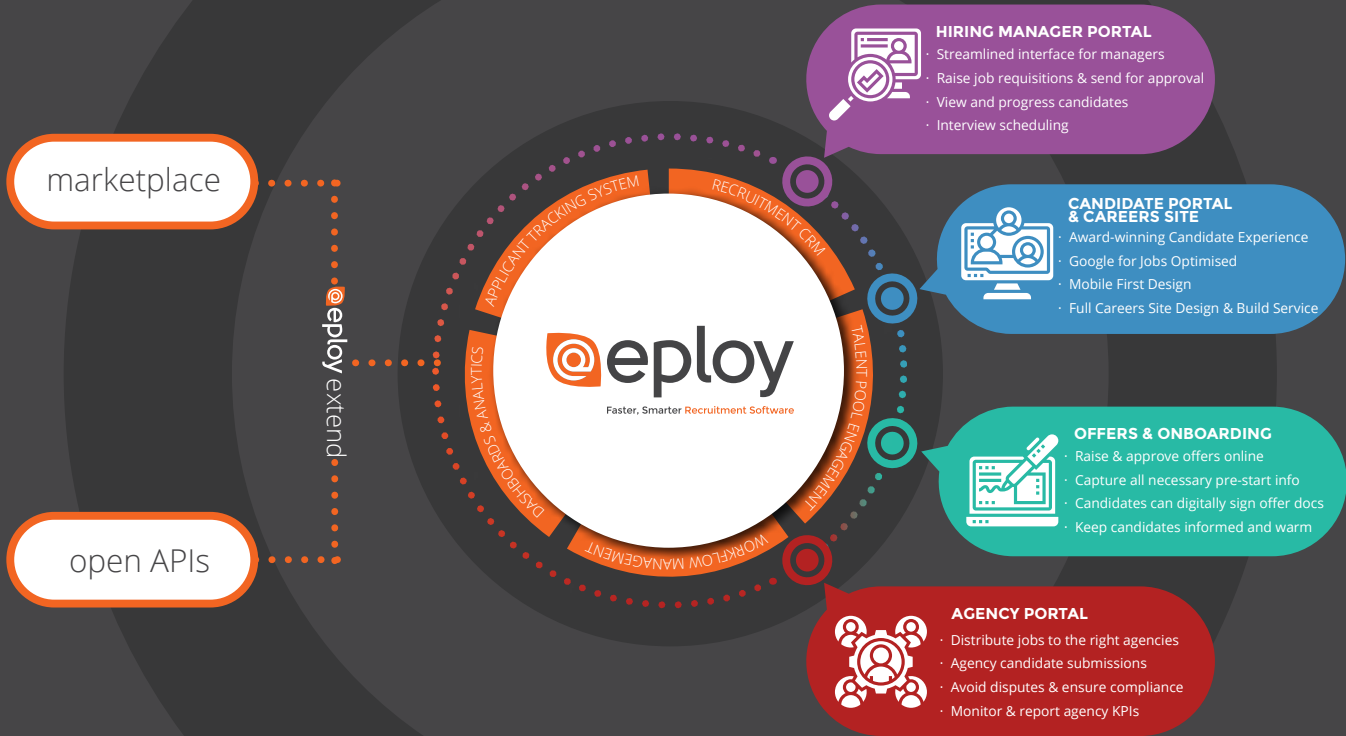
marketplace

eploy extend

open APIs

APPLICANT TRACKING SYSTEM

RECRUITMENT CRM

TALENT POOL ENGAGEMENT

WORKFLOW MANAGEMENT

DASHBOARDS & ANALYTICS

eploy
Faster, Smarter Recruitment Software

HIRING MANAGER PORTAL
· Streamlined interface for managers
· Raise job requisitions & send for approval
· View and progress candidates
· Interview scheduling

CANDIDATE PORTAL & CAREERS SITE
· Award-winning Candidate Experience
· Google for Jobs Optimised
· Mobile First Design
· Full Careers Site Design & Build Service

OFFERS & ONBOARDING
· Raise & approve offers online
· Capture all necessary pre-start info
· Candidates can digitally sign offer docs
· Keep candidates informed and warm

AGENCY PORTAL
· Distribute jobs to the right agencies
· Agency candidate submissions
· Avoid disputes & ensure compliance
· Monitor & report agency KPIs